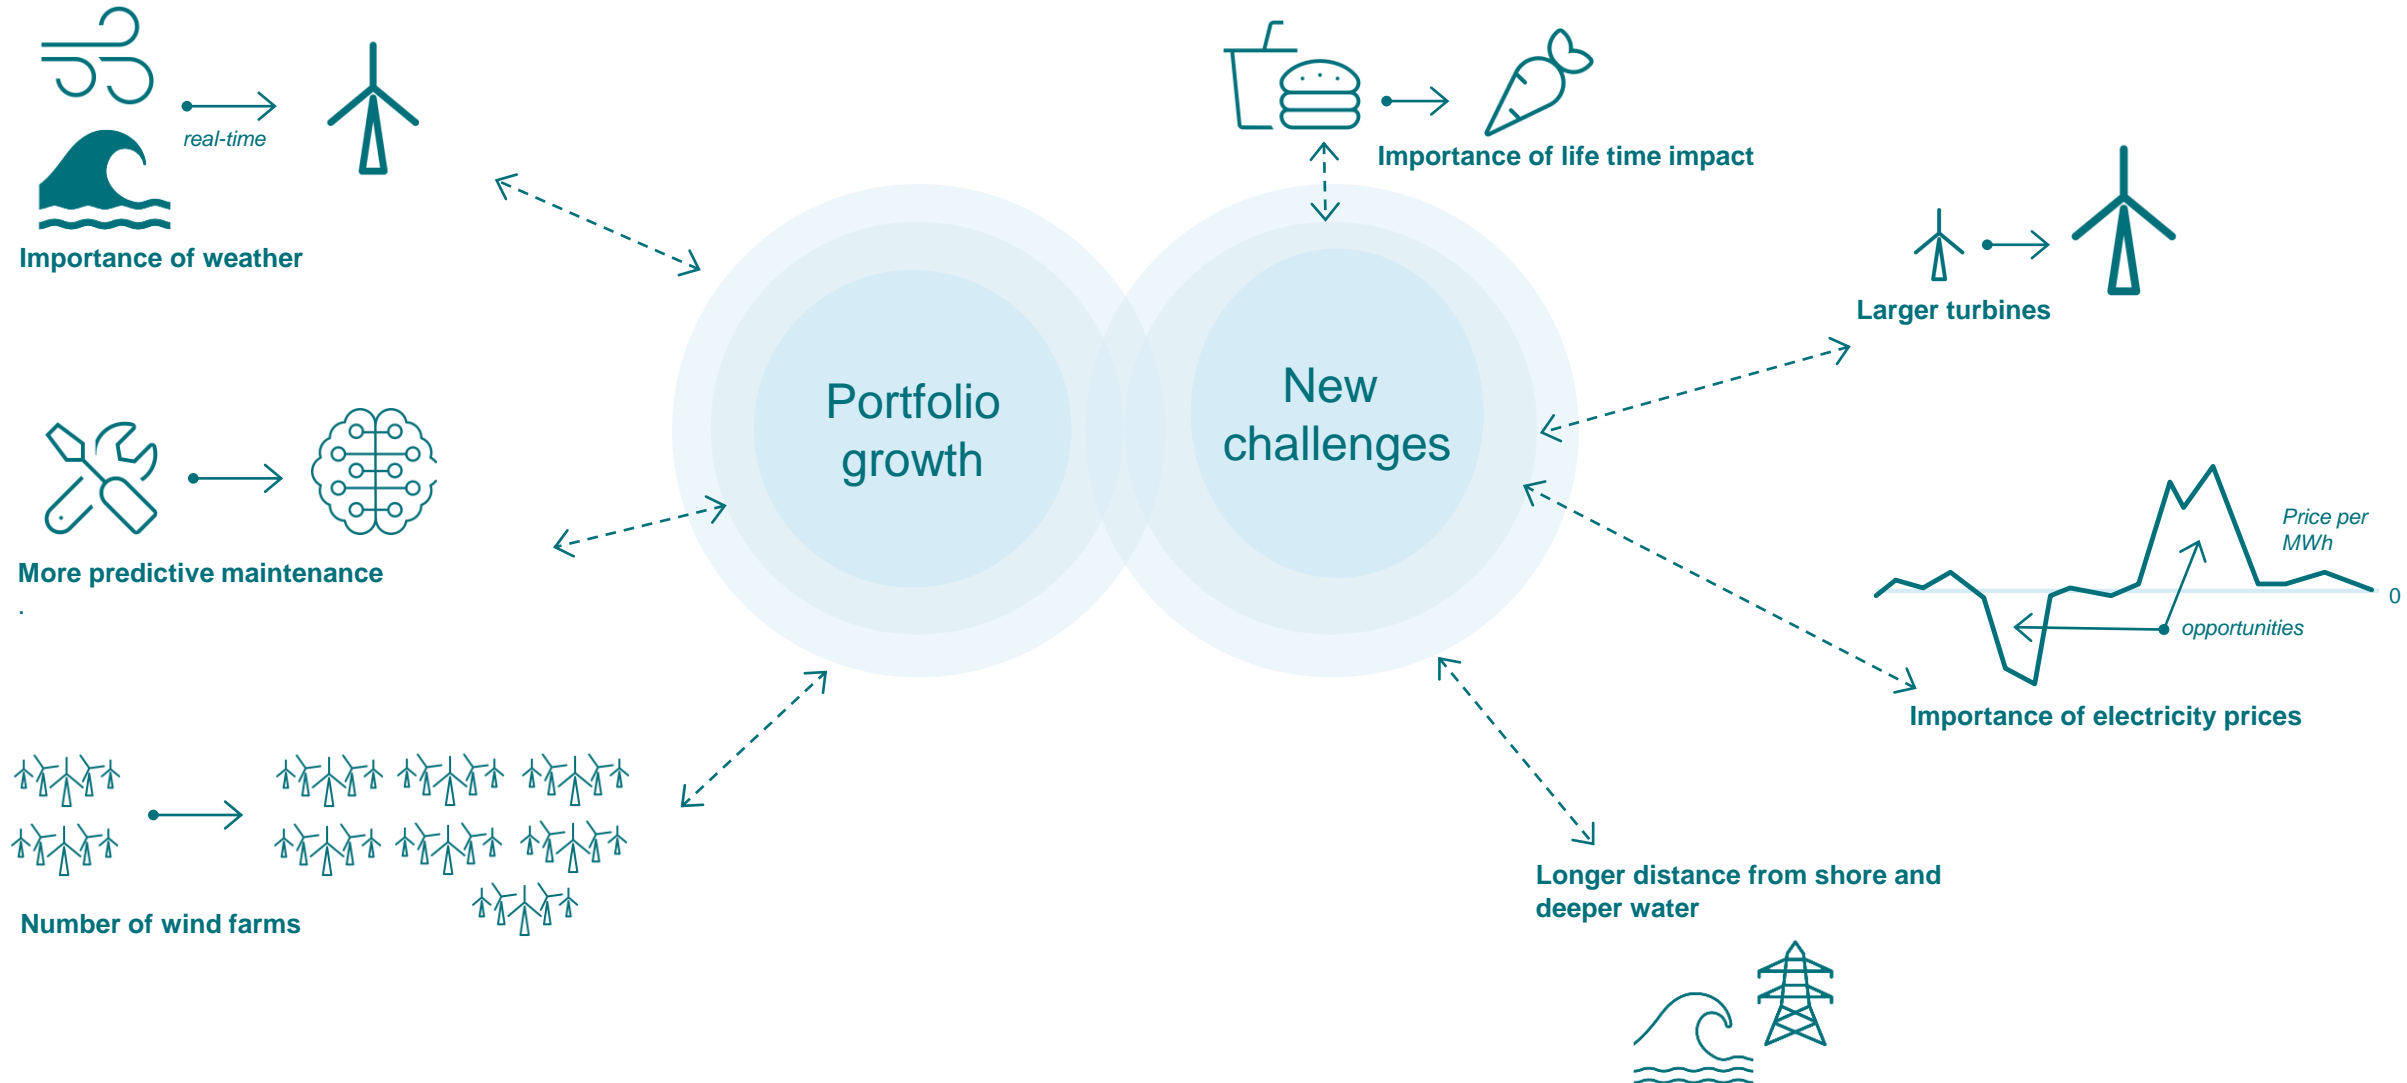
real-time

Importance of weather

Importance of life time impact

Larger turbines

Portfolio growth

New challenges

More predictive maintenance

Price per MWh

0

opportunities

Importance of electricity prices

Number of wind farms

Longer distance from shore and deeper water